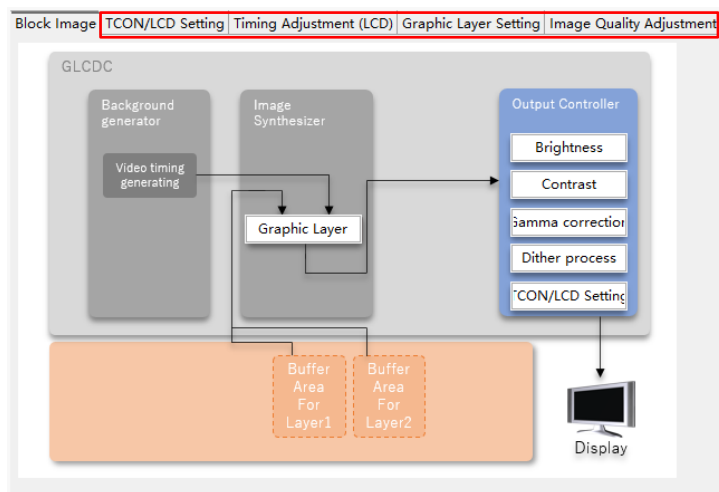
Block Image | TCON/LCD Setting | Timing Adjustment (LCD) | Graphic Layer Setting | Image Quality Adjustment

GLCDC

Background generator

Video timing generating

Image Synthesizer

Graphic Layer

Output Controller

Brightness

Contrast

Gamma correction

Dither process

TCON/LCD Setting

Buffer Area For Layer1

Buffer Area For Layer2

Display